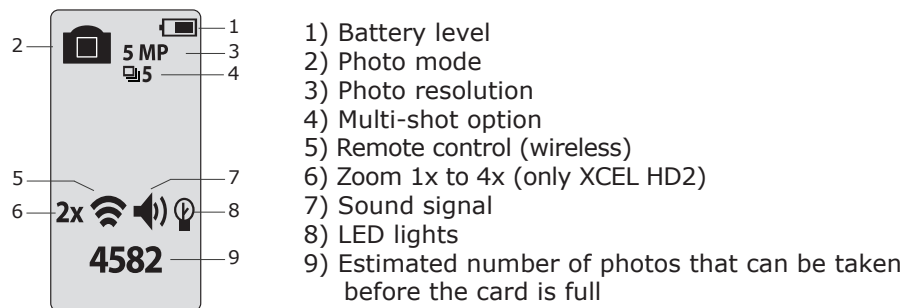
2
1
5 MP
3
5
4
5
7
6
2x
8
4582
9

1) Battery level
2) Photo mode
3) Photo resolution
4) Multi-shot option
5) Remote control (wireless)
6) Zoom 1x to 4x (only XCEL HD2)
7) Sound signal
8) LED lights
9) Estimated number of photos that can be taken before the card is full